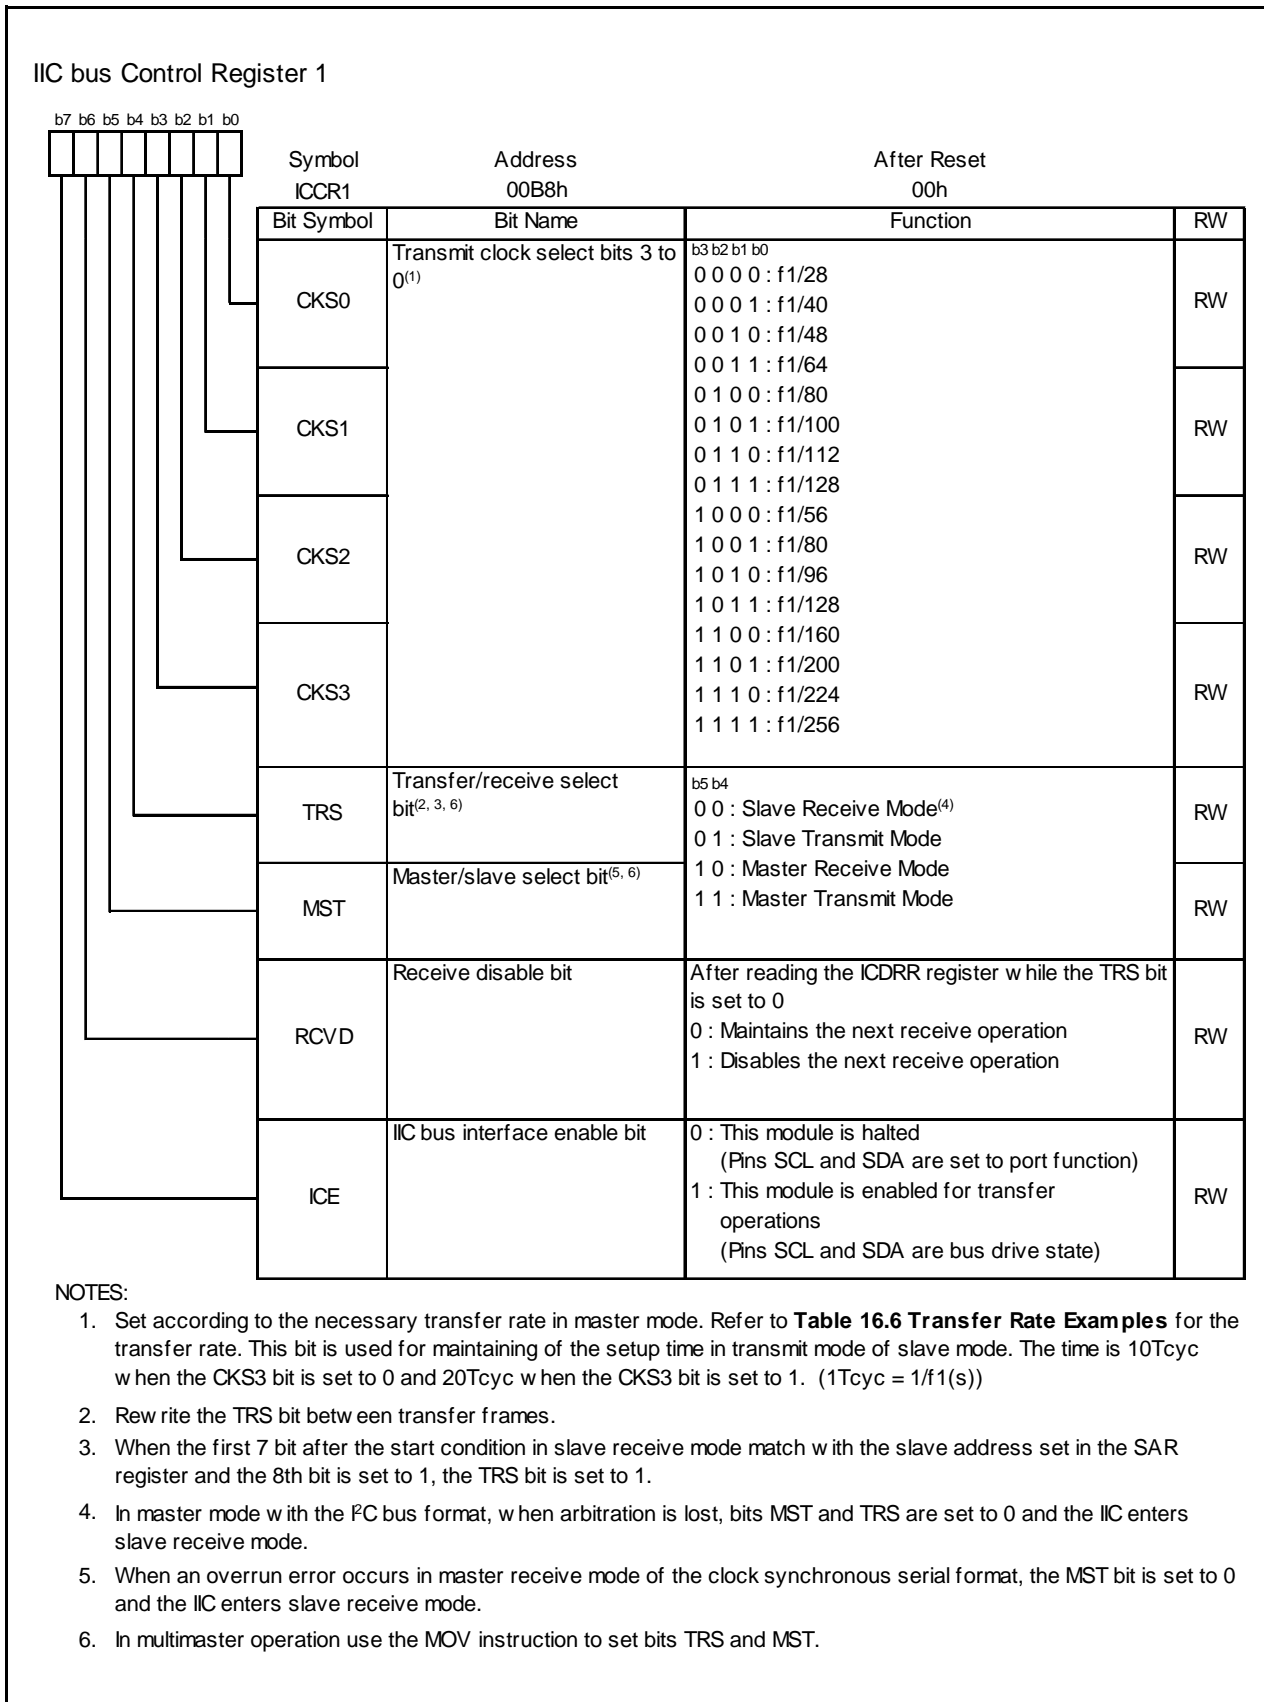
IIC bus Control Register 1

b7 b6 b5 b4 b3 b2 b1 b0

Symbol ICCR1 | Address 00B8h | After Reset 00h

| Bit Symbol | Bit Name | Function | RW |
|---|---|---|---|
| CKS0 | Transmit clock select bits 3 to 0$^{(1)}$ | b3 b2 b1 b0<br>0 0 0 0 : f1/28<br>0 0 0 1 : f1/40<br>0 0 1 0 : f1/48<br>0 0 1 1 : f1/64<br>0 1 0 0 : f1/80<br>0 1 0 1 : f1/100<br>0 1 1 0 : f1/112<br>0 1 1 1 : f1/128<br>1 0 0 0 : f1/56<br>1 0 0 1 : f1/80<br>1 0 1 0 : f1/96<br>1 0 1 1 : f1/128<br>1 1 0 0 : f1/160<br>1 1 0 1 : f1/200<br>1 1 1 0 : f1/224<br>1 1 1 1 : f1/256 | RW |
| CKS1 | | | RW |
| CKS2 | | | RW |
| CKS3 | | | RW |
| TRS | Transfer/receive select bit$^{(2, 3, 6)}$ | b5 b4<br>0 0 : Slave Receive Mode$^{(4)}$<br>0 1 : Slave Transmit Mode<br>1 0 : Master Receive Mode<br>1 1 : Master Transmit Mode | RW |
| MST | Master/slave select bit$^{(5, 6)}$ | | RW |
| RCVD | Receive disable bit | After reading the ICDRR register w hile the TRS bit is set to 0<br>0 : Maintains the next receive operation<br>1 : Disables the next receive operation | RW |
| ICE | IIC bus interface enable bit | 0 : This module is halted (Pins SCL and SDA are set to port function)<br>1 : This module is enabled for transfer operations (Pins SCL and SDA are bus drive state) | RW |

NOTES:
1. Set according to the necessary transfer rate in master mode. Refer to **Table 16.6 Transfer Rate Examples** for the transfer rate. This bit is used for maintaining of the setup time in transmit mode of slave mode. The time is 10Tcyc w hen the CKS3 bit is set to 0 and 20Tcyc w hen the CKS3 bit is set to 1. (1Tcyc = 1/f1(s))
2. Rew rite the TRS bit betw een transfer frames.
3. When the first 7 bit after the start condition in slave receive mode match w ith the slave address set in the SAR register and the 8th bit is set to 1, the TRS bit is set to 1.
4. In master mode w ith the I$^2$C bus format, w hen arbitration is lost, bits MST and TRS are set to 0 and the IIC enters slave receive mode.
5. When an overrun error occurs in master receive mode of the clock synchronous serial format, the MST bit is set to 0 and the IIC enters slave receive mode.
6. In multimaster operation use the MOV instruction to set bits TRS and MST.